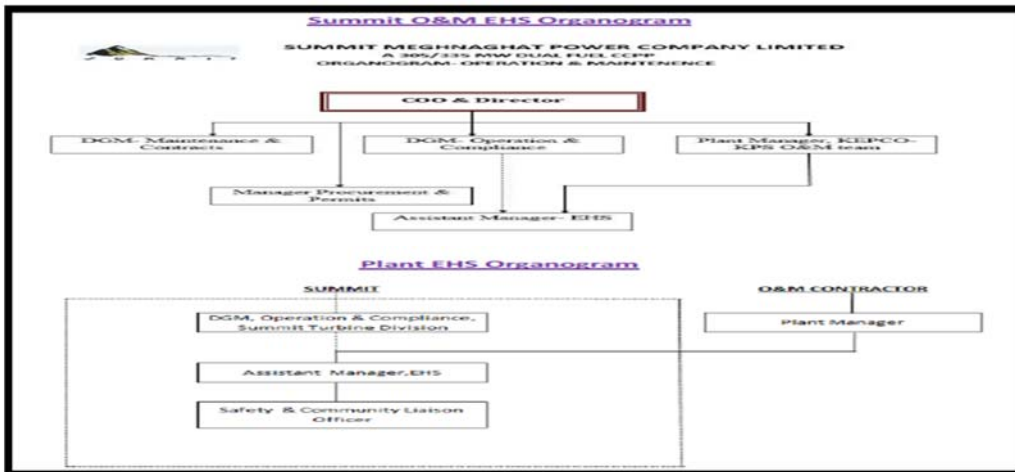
Summit O&M EHS Organogram

SUMMIT MEGHNAGHAT POWER COMPANY LIMITED
335 MW DUAL FUEL CCPP
ORGANOGRAM- OPERATION & MAINTENENCE

COO & Director

DGM- Maintenance & Contracts

DGM- Operation & Compliance

Plant Manager, KEPCO-KPS O&M team

Manager Procurement & Permits

Assistant Manager- EHS

Plant EHS Organogram

SUMMIT

O&M CONTRACTOR

DGM, Operation & Compliance, Summit Turbine Division

Plant Manager

Assistant Manager,EHS

Safety & Community Liaison Officer